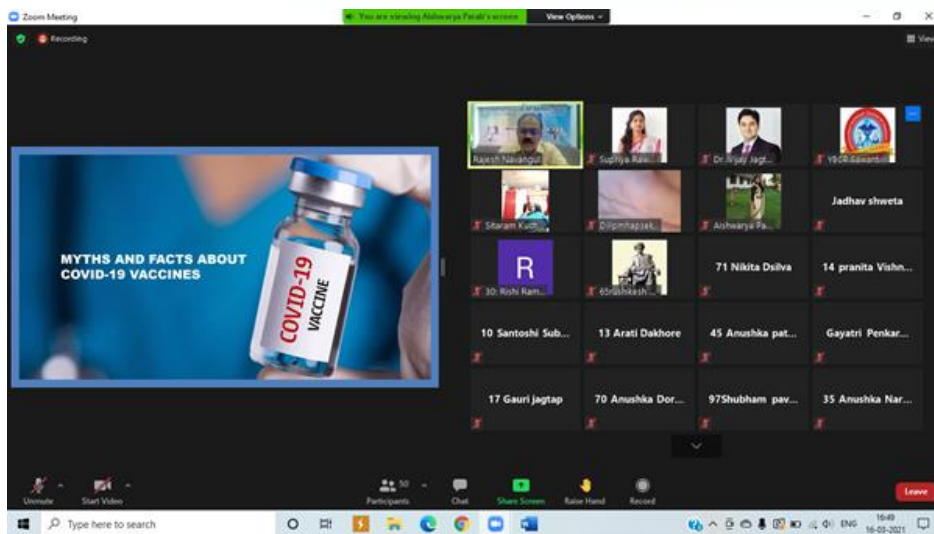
Zoom Meeting
You are viewing Aishwarya Pavale's screen
View Options
Recording
View

MYTHS AND FACTS ABOUT COVID-19 VACCINES

COVID-19
VACCINE

Rajesh Navangul
Suphiya Rav...
Dr.Vijay Jagt...
YBCP Sawantw...
Sitaram Kudt...
Dilipnhapsek...
Aishwarya Pa...
Jadhav shweta
R
30. Rishi Ram...
65rushikesh...
71 Nikita Dsilva
14 pranita Vishn...
10 Santoshi Sub...
13 Arati Dakhore
45 Anushka pat...
Gayatri Penkar...
17 Gauri jagtap
70 Anushka Dor...
97Shubham pav...
35 Anushka Nar...

Unmute
Start Video
Participants 50
Chat
Share Screen
Raise Hand
Record
Leave

Type here to search
ENG
16:49
16-03-2021